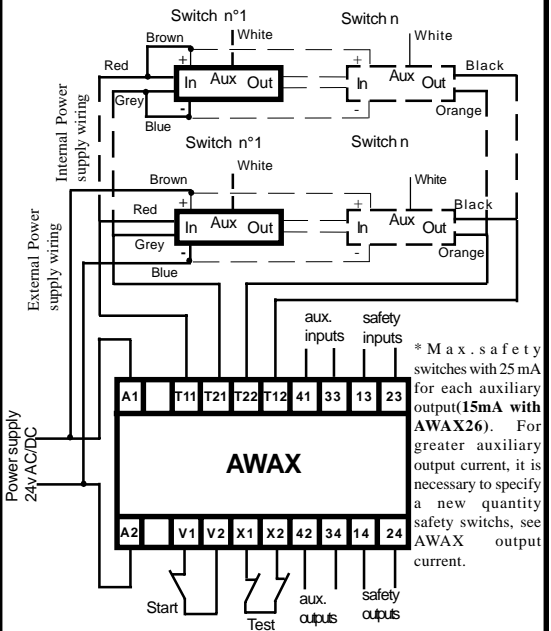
Switch n°1

Switch n

Brown

White

White

Red

+

In

Aux

Out

In

Aux

Out

Black

Grey

-

Blue

Orange

Internal Power supply wiring

Switch n°1

Switch n

White

Brown

White

Red

+

In

Aux

Out

+

In

Aux

Out

Black

Grey

-

-

Orange

Blue

External Power supply wiring

aux. inputs

safety inputs

| A1 | | T11 | T21 | T22 | T12 | 41 | 33 | 13 | 23 |
|---|---|---|---|---|---|---|---|---|---|

AWAX

| A2 | | V1 | V2 | X1 | X2 | 42 | 34 | 14 | 24 |
|---|---|---|---|---|---|---|---|---|---|

Power supply 24v AC/DC

Start

Test

aux. outputs

safety outputs

* Max. safety switches with 25 mA for each auxiliary output(**15mA with AWAX26**). For greater auxiliary output current, it is necessary to specify a new quantity safety switchs, see AWAX output current.